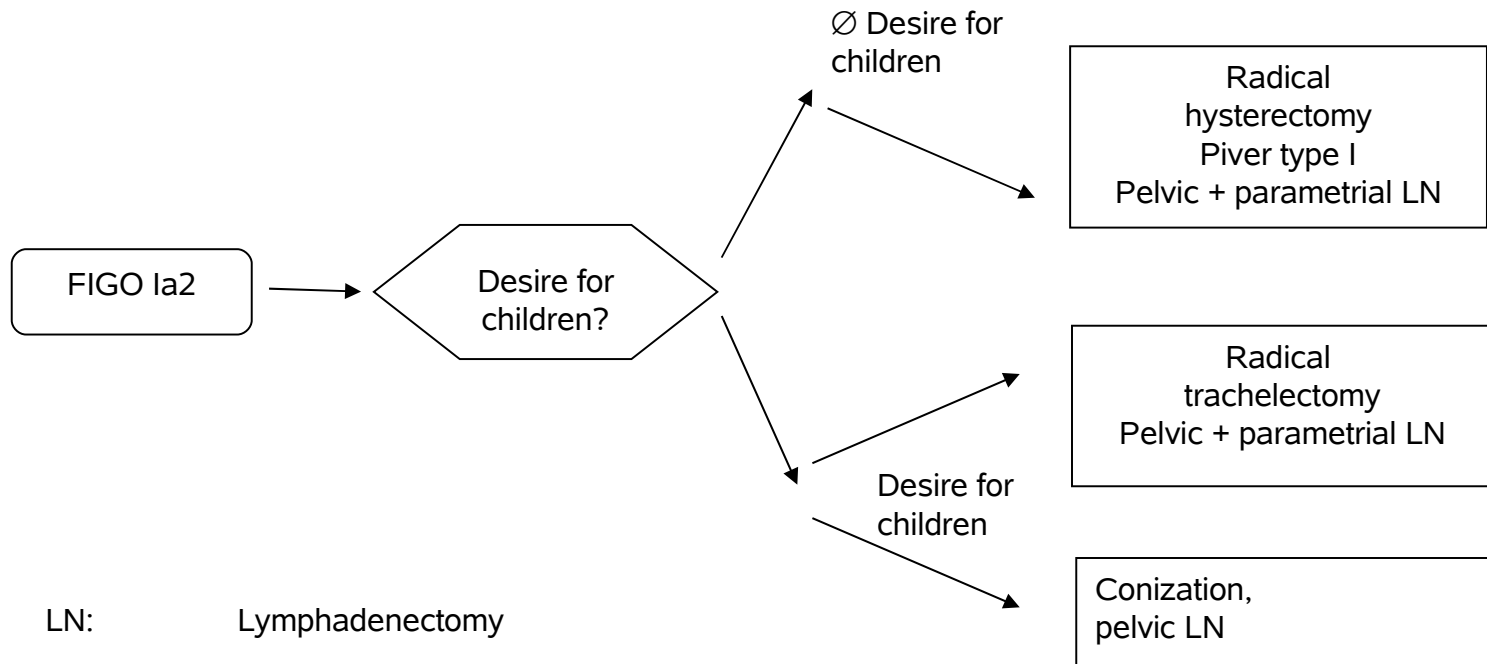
FIGO Ia2

Desire for children?

∅ Desire for children

Radical hysterectomy Piver type I Pelvic + parametrial LN

Radical trachelectomy Pelvic + parametrial LN

Desire for children

Conization, pelvic LN

LN: Lymphadenectomy